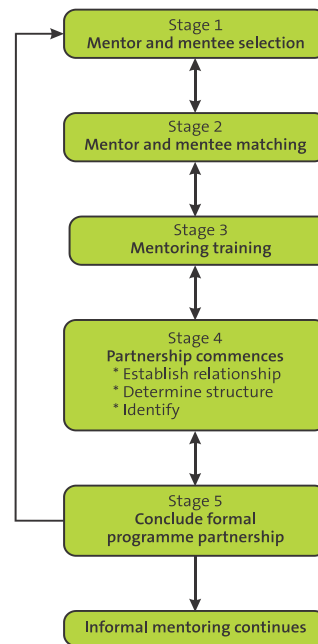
Stage 1
Mentor and mentee selection

Stage 2
Mentor and mentee matching

Stage 3
Mentoring training

Stage 4
Partnership commences
* Establish relationship
* Determine structure
* Identify

Stage 5
Conclude formal programme partnership

Informal mentoring continues